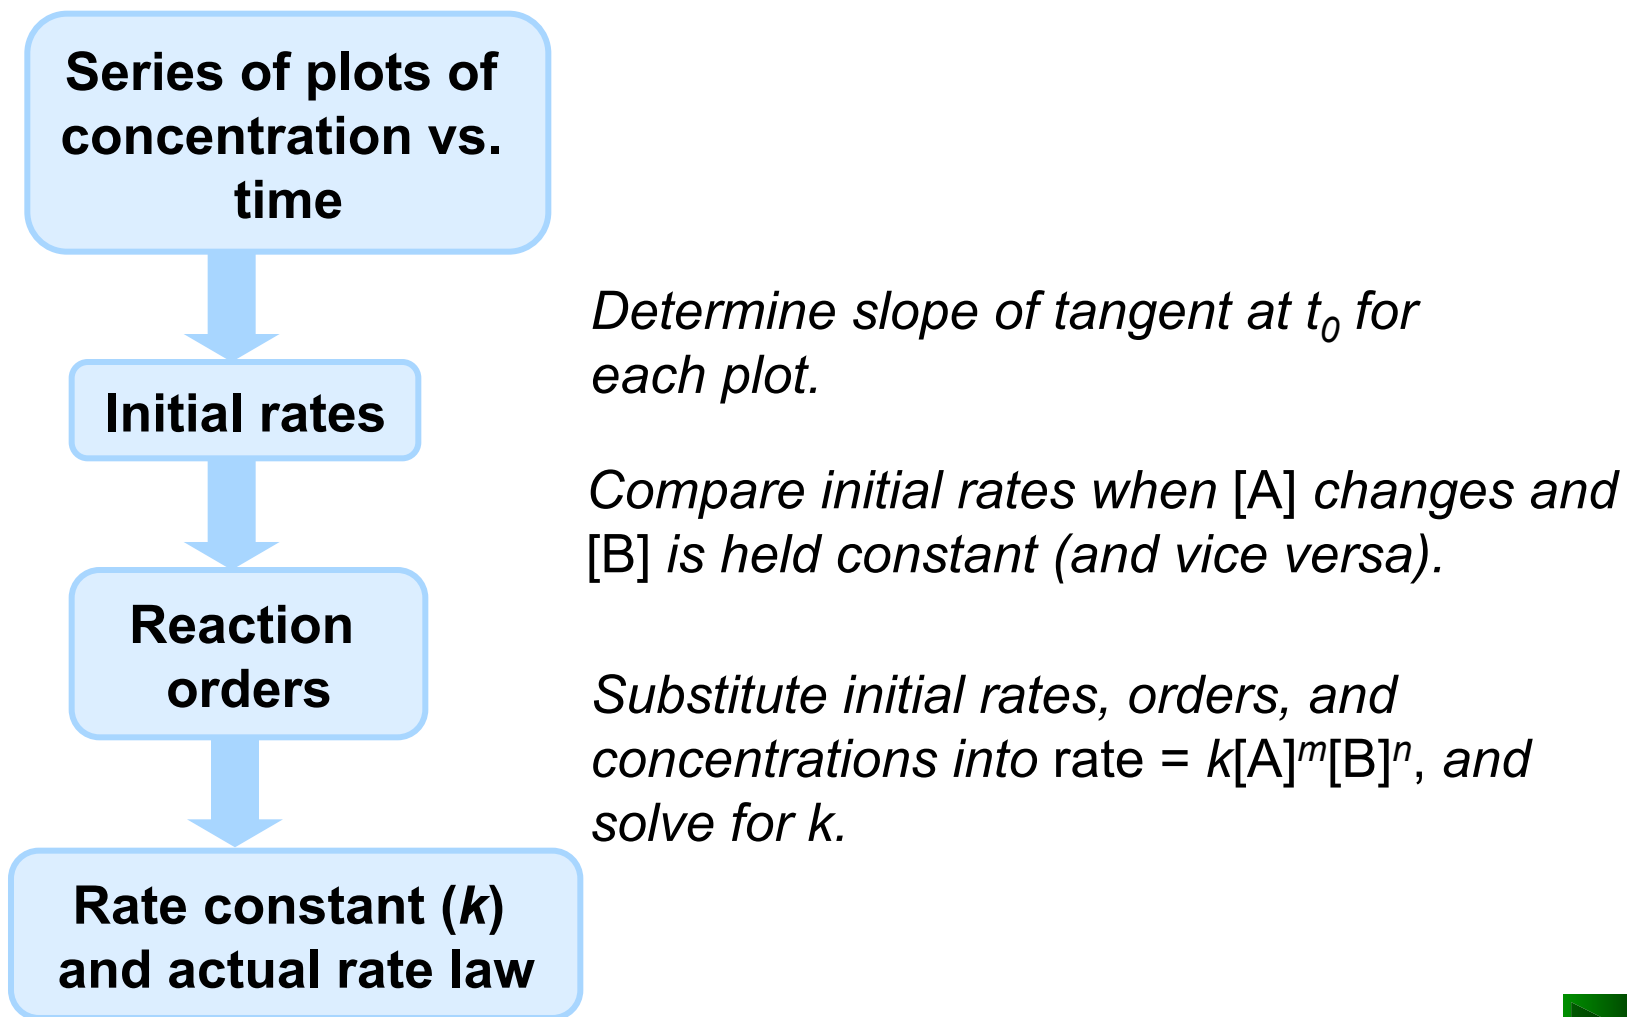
Series of plots of concentration vs. time

Initial rates

Reaction orders

Rate constant ($k$) and actual rate law

Determine slope of tangent at $t_0$ for each plot.

Compare initial rates when [A] changes and [B] is held constant (and vice versa).

Substitute initial rates, orders, and concentrations into rate = $k[A]^m[B]^n$, and solve for k.